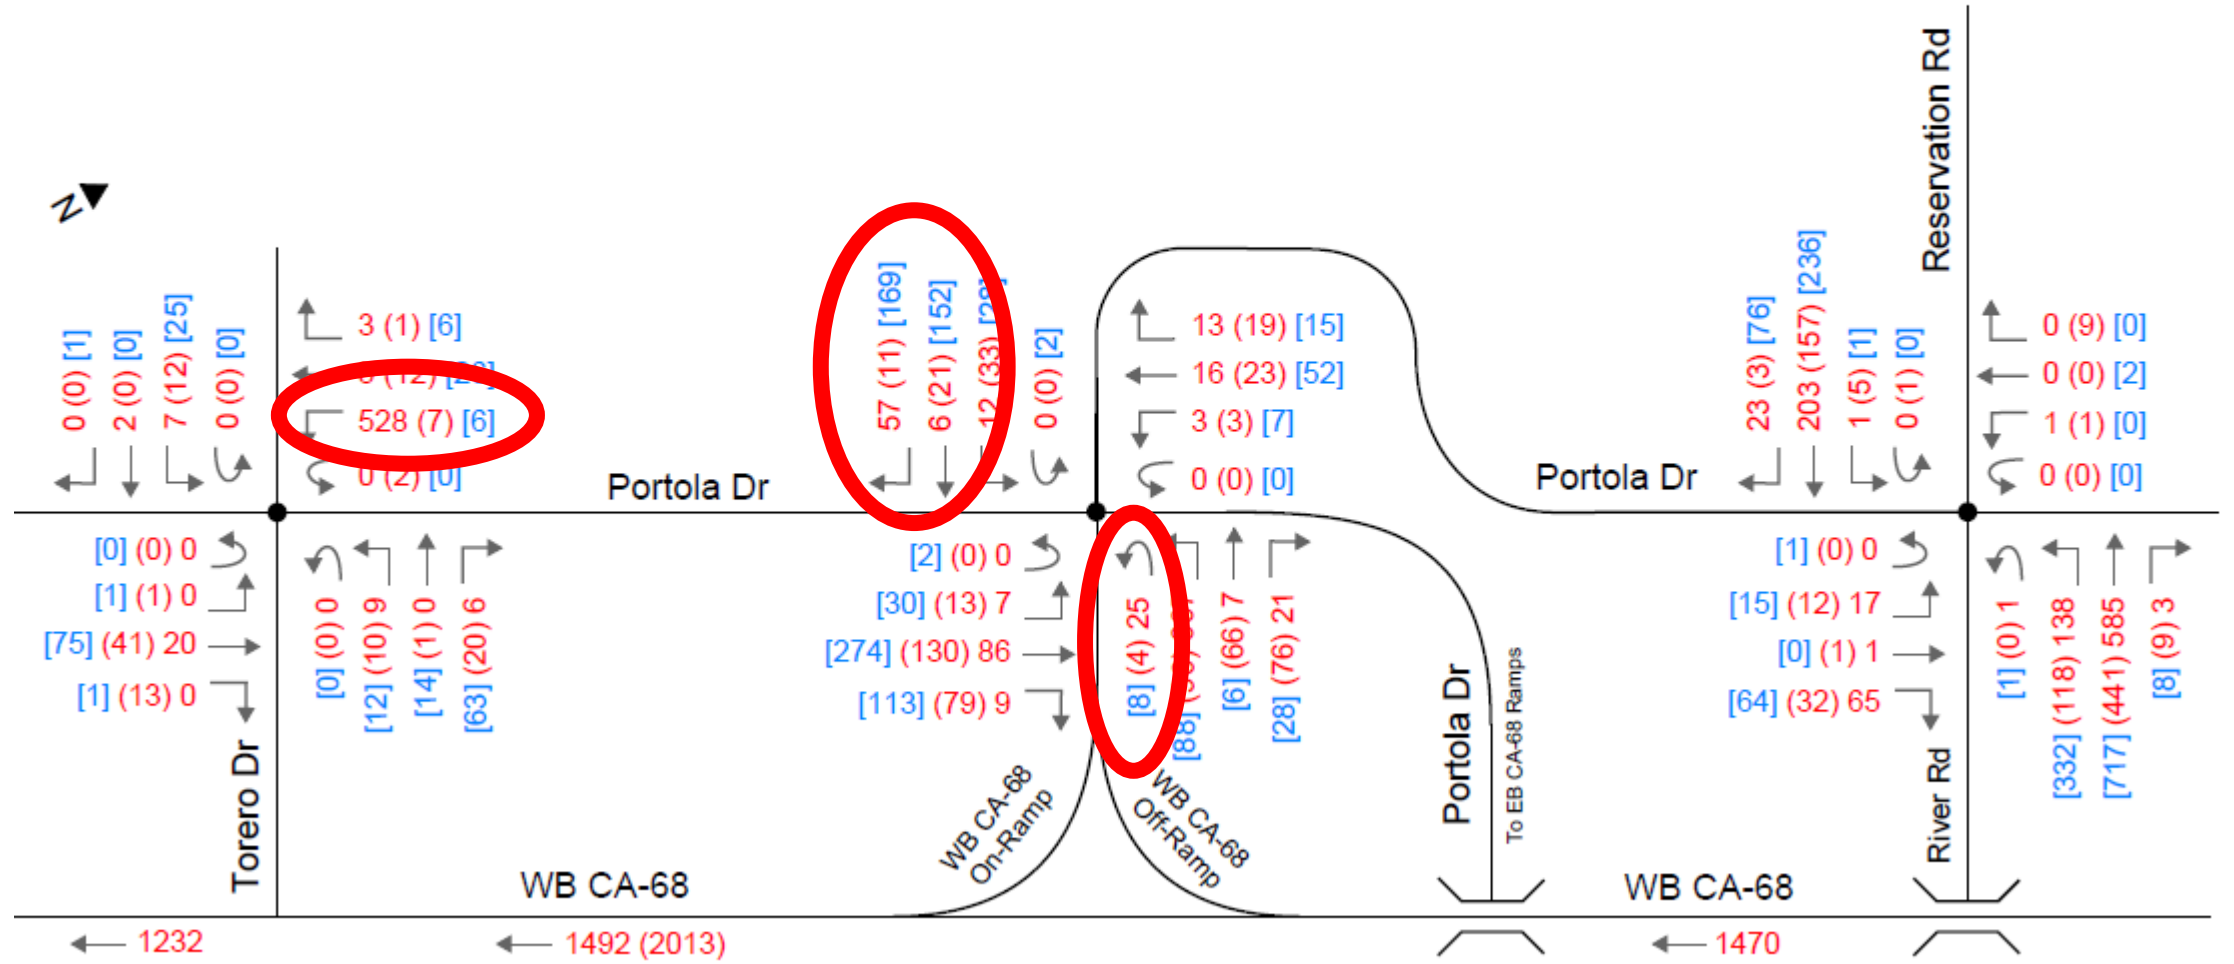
N

Reservation Rd

0 (0) [1]
2 (0) [0]
7 (12) [25]
0 (0) [0]

3 (1) [6]
0 (12) [2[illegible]]
528 (7) [6]
0 (2) [0]

57 (11) [169]
6 (21) [152]
12 (33) [2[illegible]]
0 (0) [2]

13 (19) [15]
16 (23) [52]
3 (3) [7]
0 (0) [0]

23 (3) [76]
203 (157) [236]
1 (5) [1]
0 (1) [0]

0 (9) [0]
0 (0) [2]
1 (1) [0]
0 (0) [0]

Portola Dr

Portola Dr

[0] (0) 0
[1] (1) 0
[75] (41) 20
[1] (13) 0

[0] (0) 0
[12] (10) 9
[14] (1) 0
[63] (20) 6

[2] (0) 0
[30] (13) 7
[274] (130) 86
[113] (79) 9

[8] (4) 25
[88] ([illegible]) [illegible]
[6] (66) 7
[28] (76) 21

[1] (0) 0
[15] (12) 17
[0] (1) 1
[64] (32) 65

[1] (0) 1
[332] (118) 138
[717] (441) 585
[8] (9) 3

Torero Dr

WB CA-68

WB CA-68 On-Ramp

WB CA-68 Off-Ramp

Portola Dr

To EB CA-68 Ramps

WB CA-68

River Rd

1232

1492 (2013)

1470